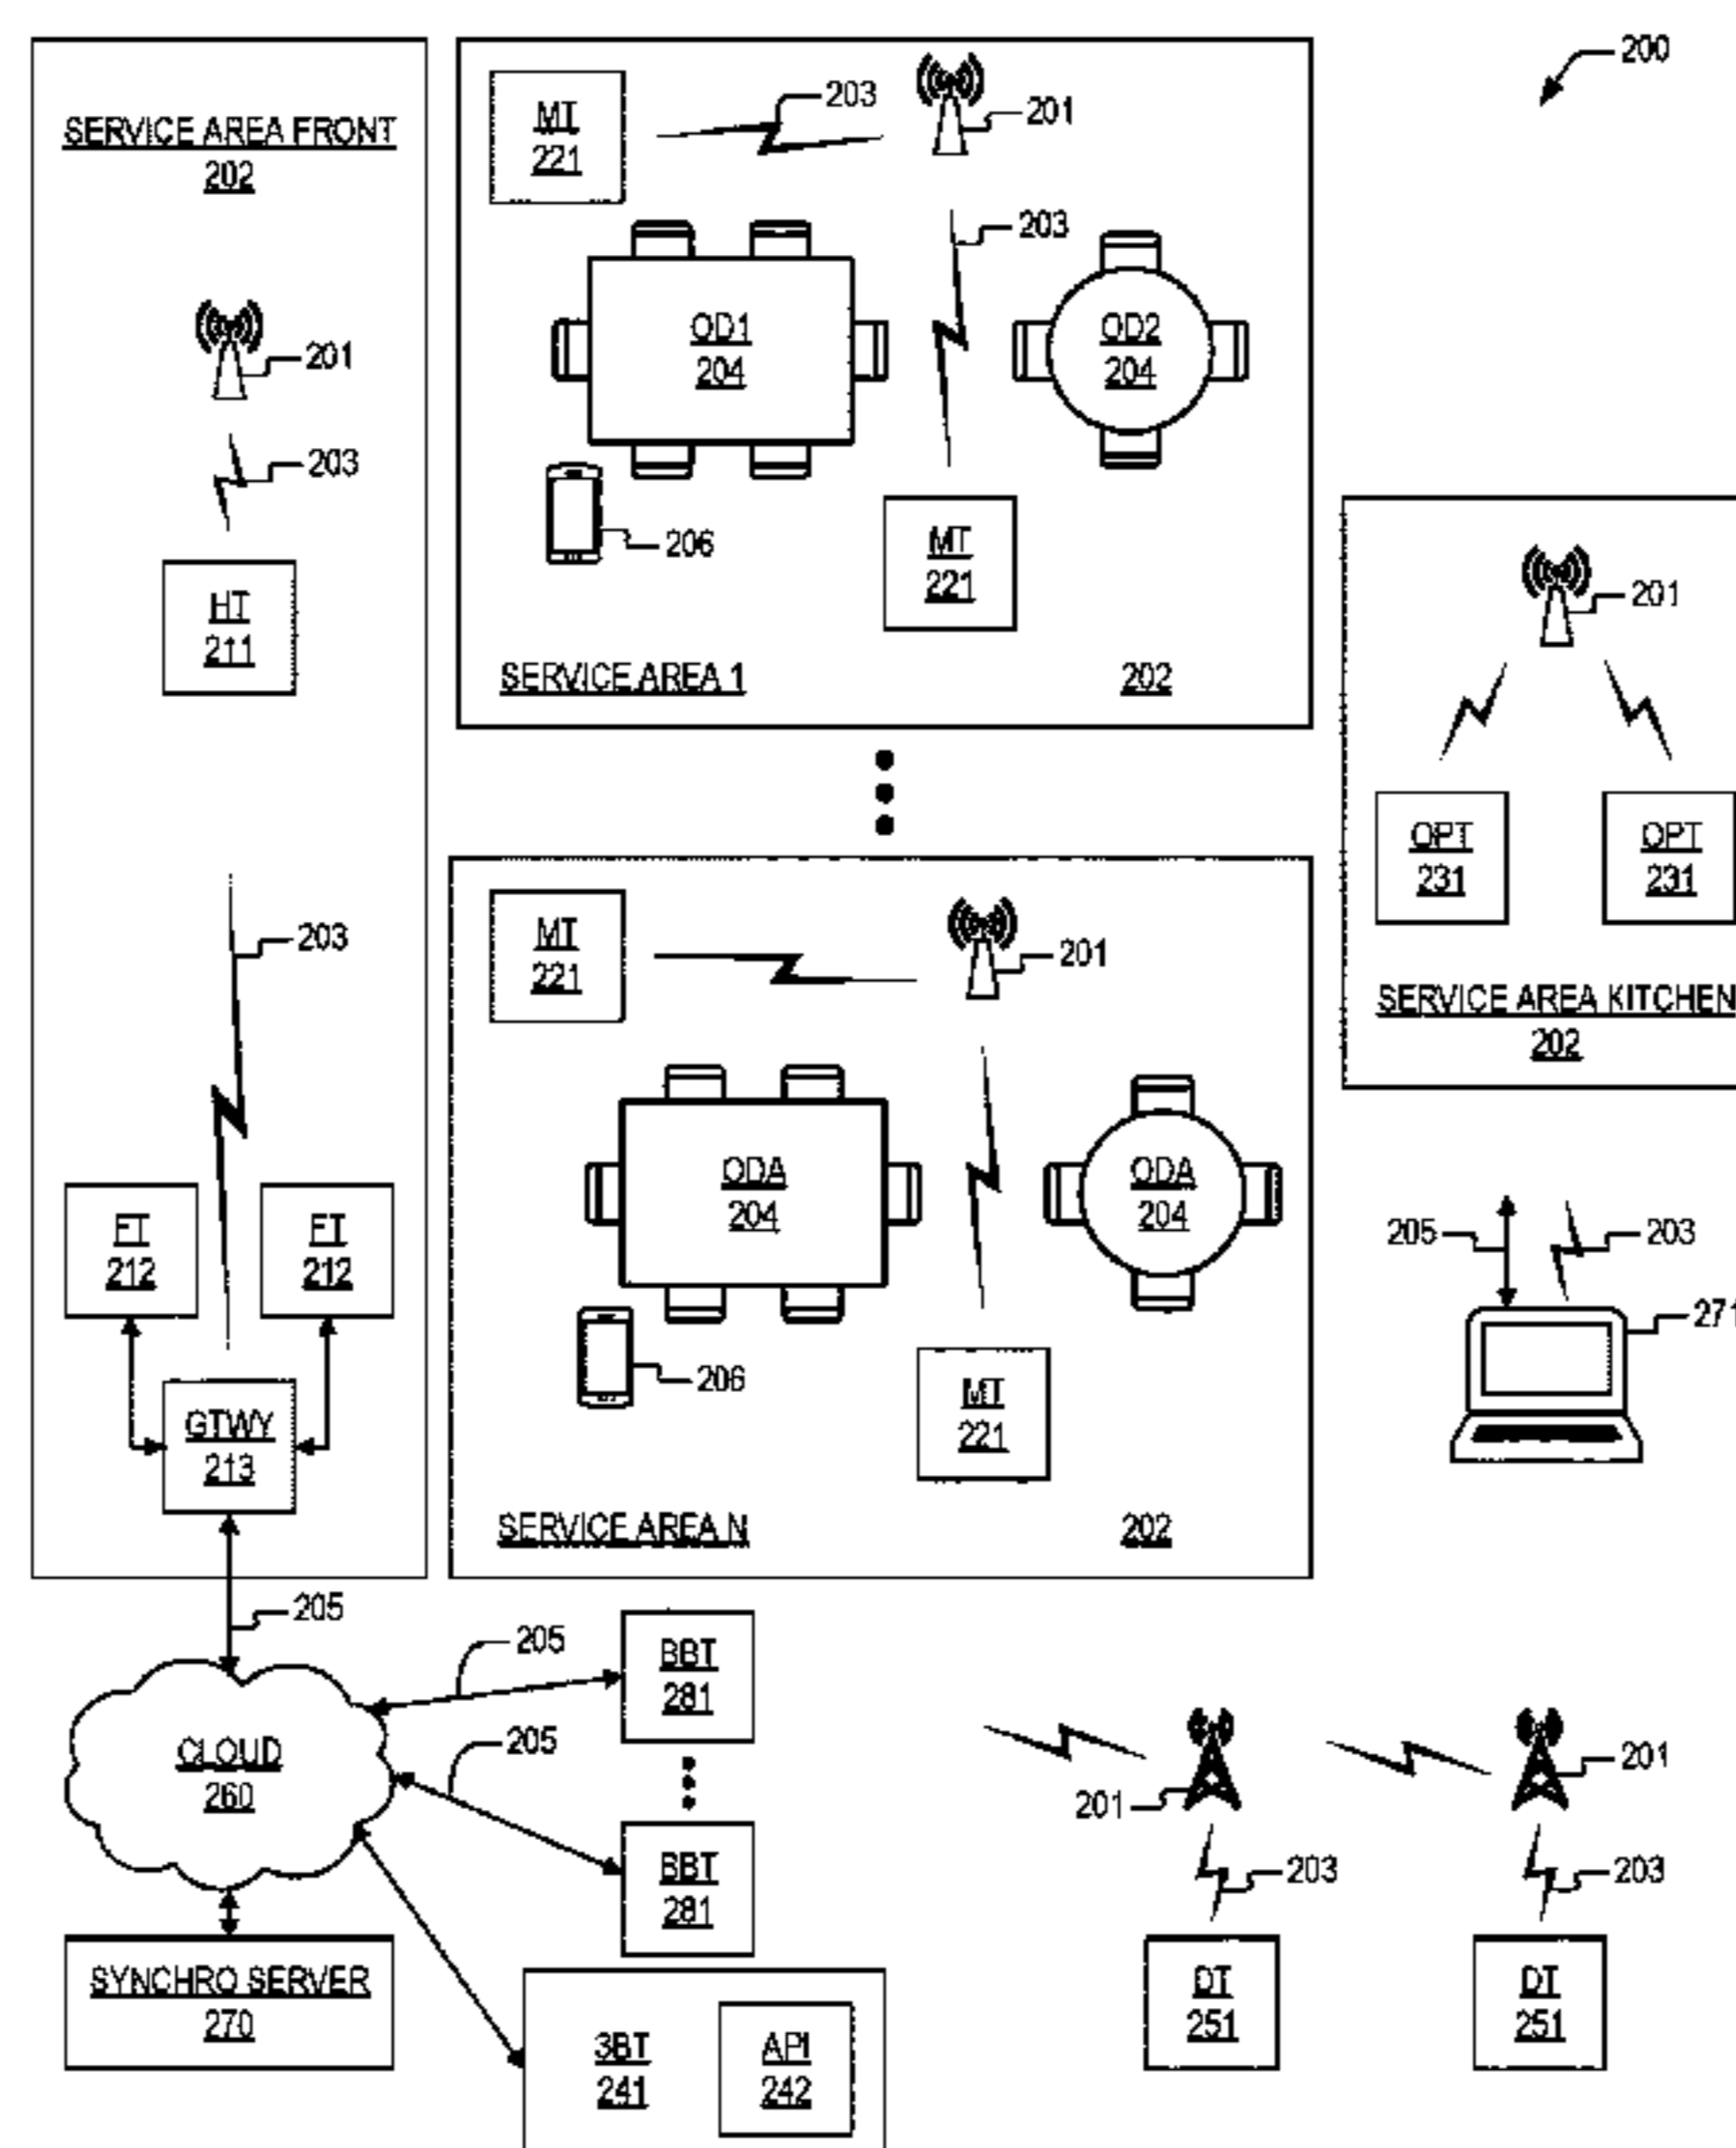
200

SERVICE AREA FRONT
202

201

203

HT
211

203

FT
212

FT
212

GTWY
213

MT
221

203

201

203

OD1
204

OD2
204

206

MT
221

SERVICE AREA 1

202

MT
221

201

ODA
204

ODA
204

206

MT
221

SERVICE AREA N

202

201

OPT
231

OPT
231

SERVICE AREA KITCHEN
202

205

203

271

205

CLOUD
260

205

BBT
281

205

BBT
281

SYNCHRO SERVER
270

3BT
241

API
242

201

201

203

203

DT
251

DT
251